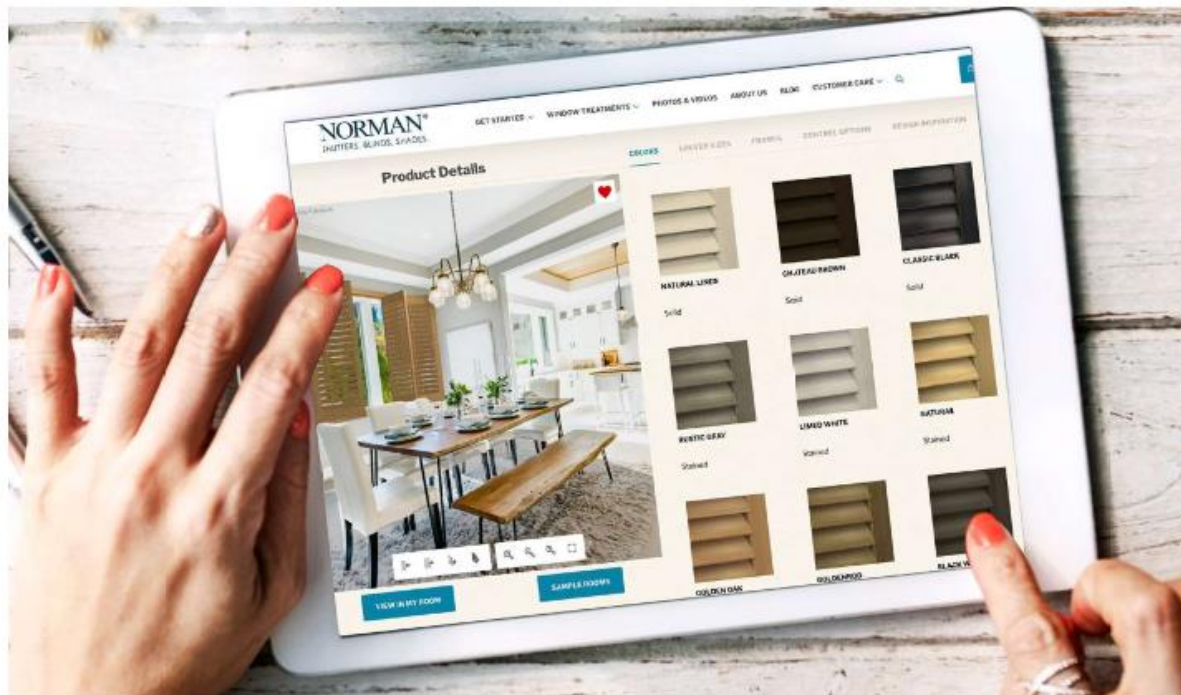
NORMAN®
SHUTTERS. BLINDS. SHADES.

GET STARTED ⌄ WINDOW TREATMENTS ⌄ PHOTOS & VIDEOS ABOUT US BLOG CUSTOMER CARE ⌄

COLORS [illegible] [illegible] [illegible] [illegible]

Product Details

NATURAL LINEN
Solid

CHATEAU BROWN
Solid

CLASSIC BLACK
Solid

RUSTIC GRAY
Stained

LIMED WHITE
Varnied

NATURAL
Stained

GOLDEN OAK

GOLDENROD

BLACK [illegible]

VIEW IN MY ROOM

SAMPLE ROOMS